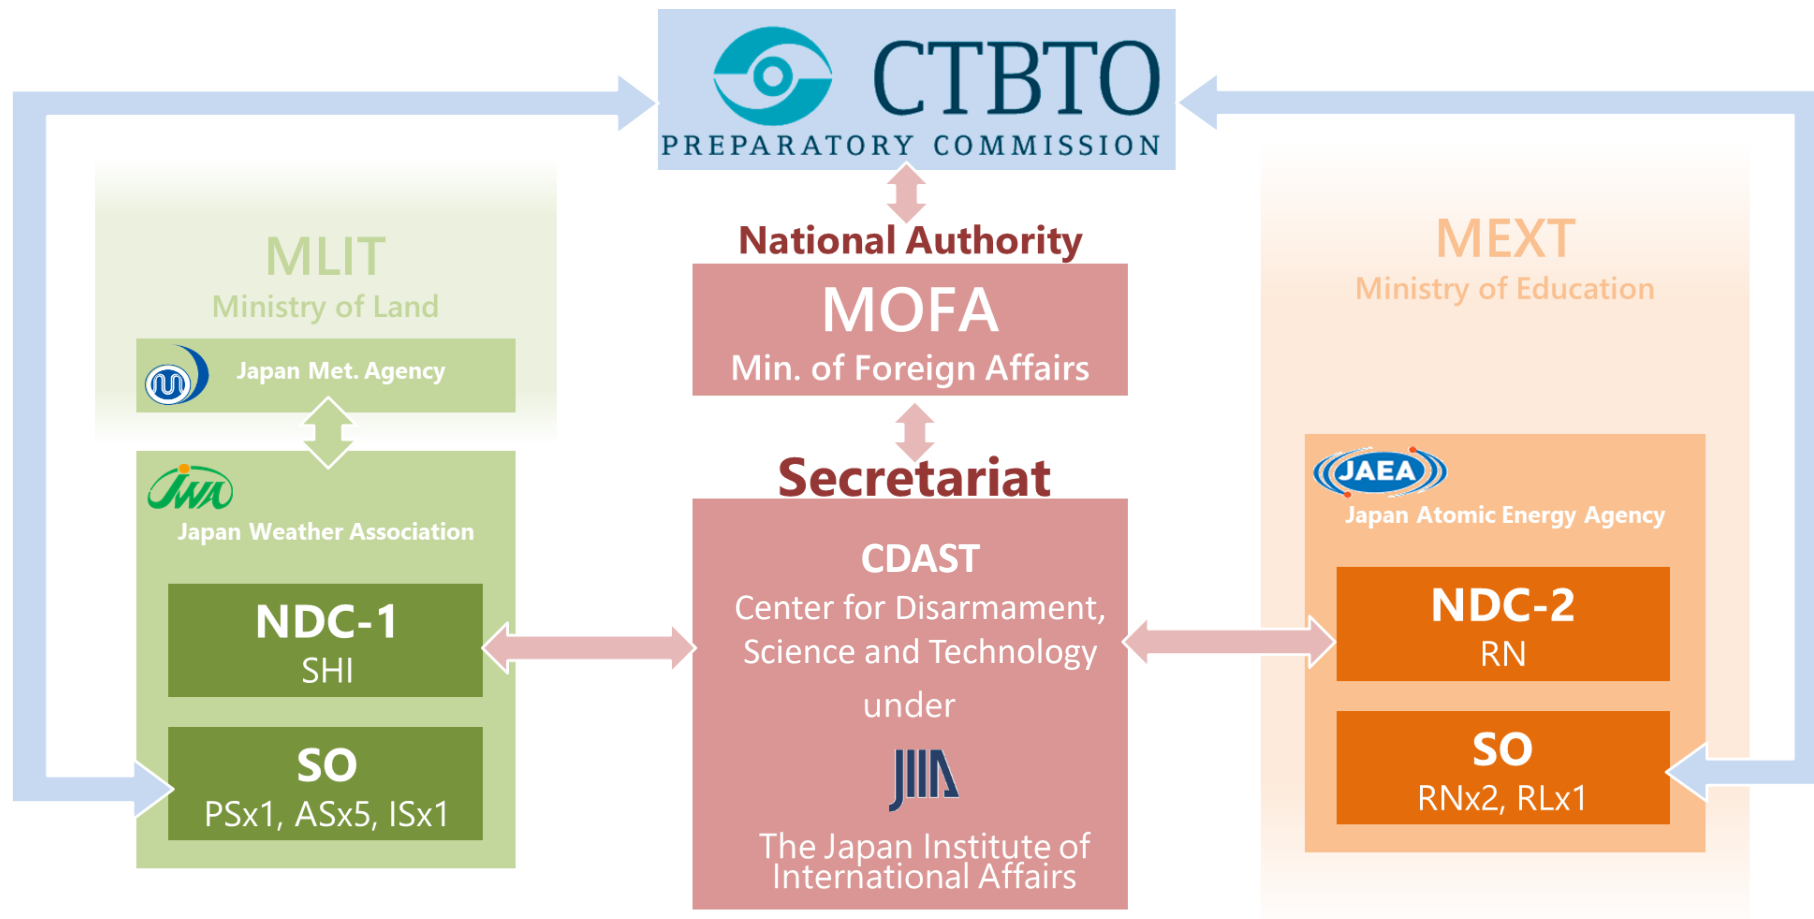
CTBTO
PREPARATORY COMMISSION

MLIT
Ministry of Land

Japan Met. Agency

JWA
Japan Weather Association

NDC-1
SHI

SO
PSx1, ASx5, ISx1

National Authority

MOFA
Min. of Foreign Affairs

Secretariat

CDAST
Center for Disarmament, Science and Technology

under

JIIA

The Japan Institute of International Affairs

MEXT
Ministry of Education

JAEA
Japan Atomic Energy Agency

NDC-2
RN

SO
RNx2, RLx1